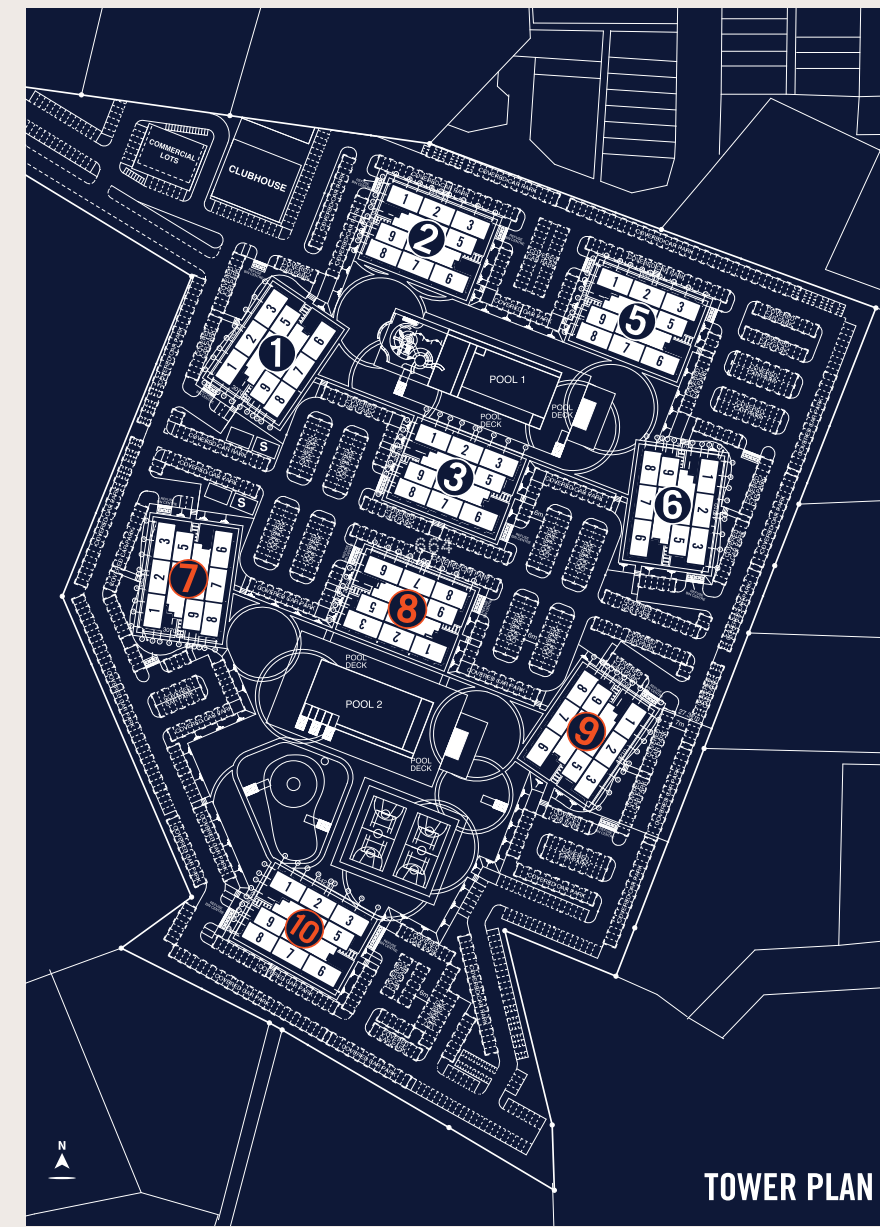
COMMERCIAL LOTS

CLUBHOUSE

1 2 3
9 2 5
8 7 6

1 2 3
9 5 5
8 7 6

1 2 3 5 6
1 9 8 7

POOL 1

POOL DECK

POOL DECK

S

S

1 2 3
9 3 5
8 7 6

8 9 1
7 6 2
6 5 3

3 5 6
2 7
1 9 7 8

9 7 8
5 8 6
3 2 1

POOL DECK

POOL 2

POOL DECK

9 8 1
7 9 2
5 3

1 2 3
9 10 5
8 7 6

N

TOWER PLAN